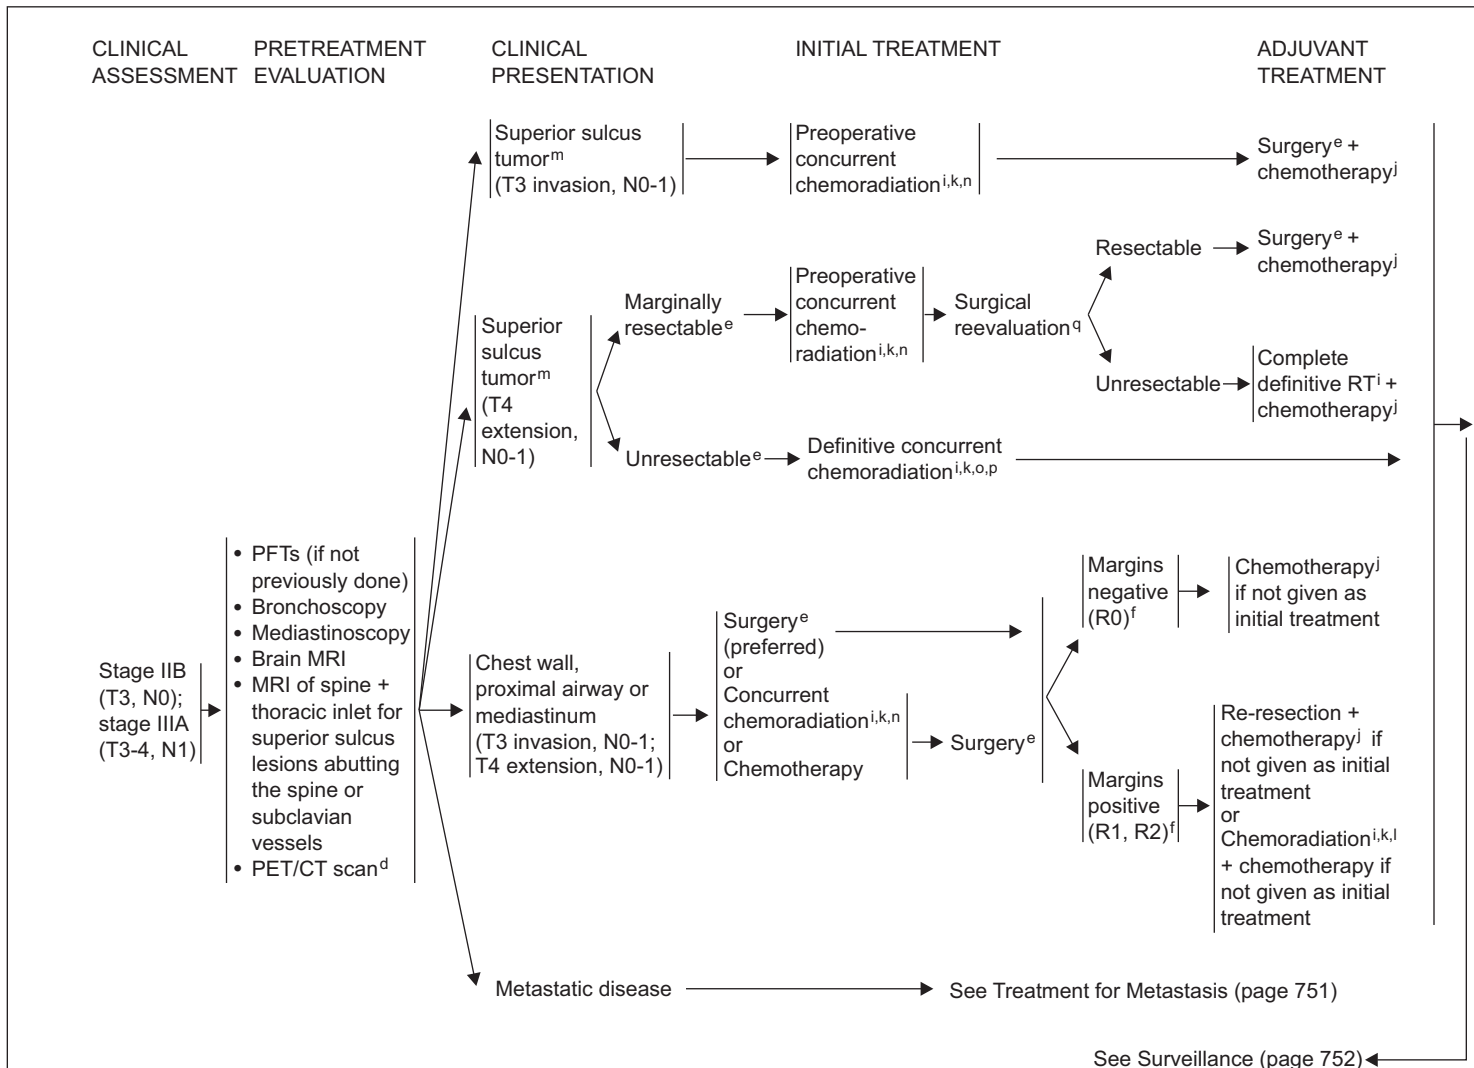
CLINICAL ASSESSMENT

PRETREATMENT EVALUATION

CLINICAL PRESENTATION

INITIAL TREATMENT

ADJUVANT TREATMENT

Superior sulcus tumor$^{m}$ (T3 invasion, N0-1)

Preoperative concurrent chemoradiation$^{i,k,n}$

Surgery$^{e}$ + chemotherapy$^{j}$

Superior sulcus tumor$^{m}$ (T4 extension, N0-1)

Marginally resectable$^{e}$

Preoperative concurrent chemoradiation$^{i,k,n}$

Surgical reevaluation$^{q}$

Resectable

Surgery$^{e}$ + chemotherapy$^{j}$

Unresectable

Complete definitive RT$^{i}$ + chemotherapy$^{j}$

Unresectable$^{e}$

Definitive concurrent chemoradiation$^{i,k,o,p}$

Stage IIB (T3, N0); stage IIIA (T3-4, N1)

• PFTs (if not previously done)
• Bronchoscopy
• Mediastinoscopy
• Brain MRI
• MRI of spine + thoracic inlet for superior sulcus lesions abutting the spine or subclavian vessels
• PET/CT scan$^{d}$

Chest wall, proximal airway or mediastinum (T3 invasion, N0-1; T4 extension, N0-1)

Surgery$^{e}$ (preferred) or Concurrent chemoradiation$^{i,k,n}$ or Chemotherapy

Surgery$^{e}$

Margins negative (R0)$^{f}$

Chemotherapy$^{j}$ if not given as initial treatment

Margins positive (R1, R2)$^{f}$

Re-resection + chemotherapy$^{j}$ if not given as initial treatment or Chemoradiation$^{i,k,l}$ + chemotherapy if not given as initial treatment

Metastatic disease

See Treatment for Metastasis (page 751)

See Surveillance (page 752)